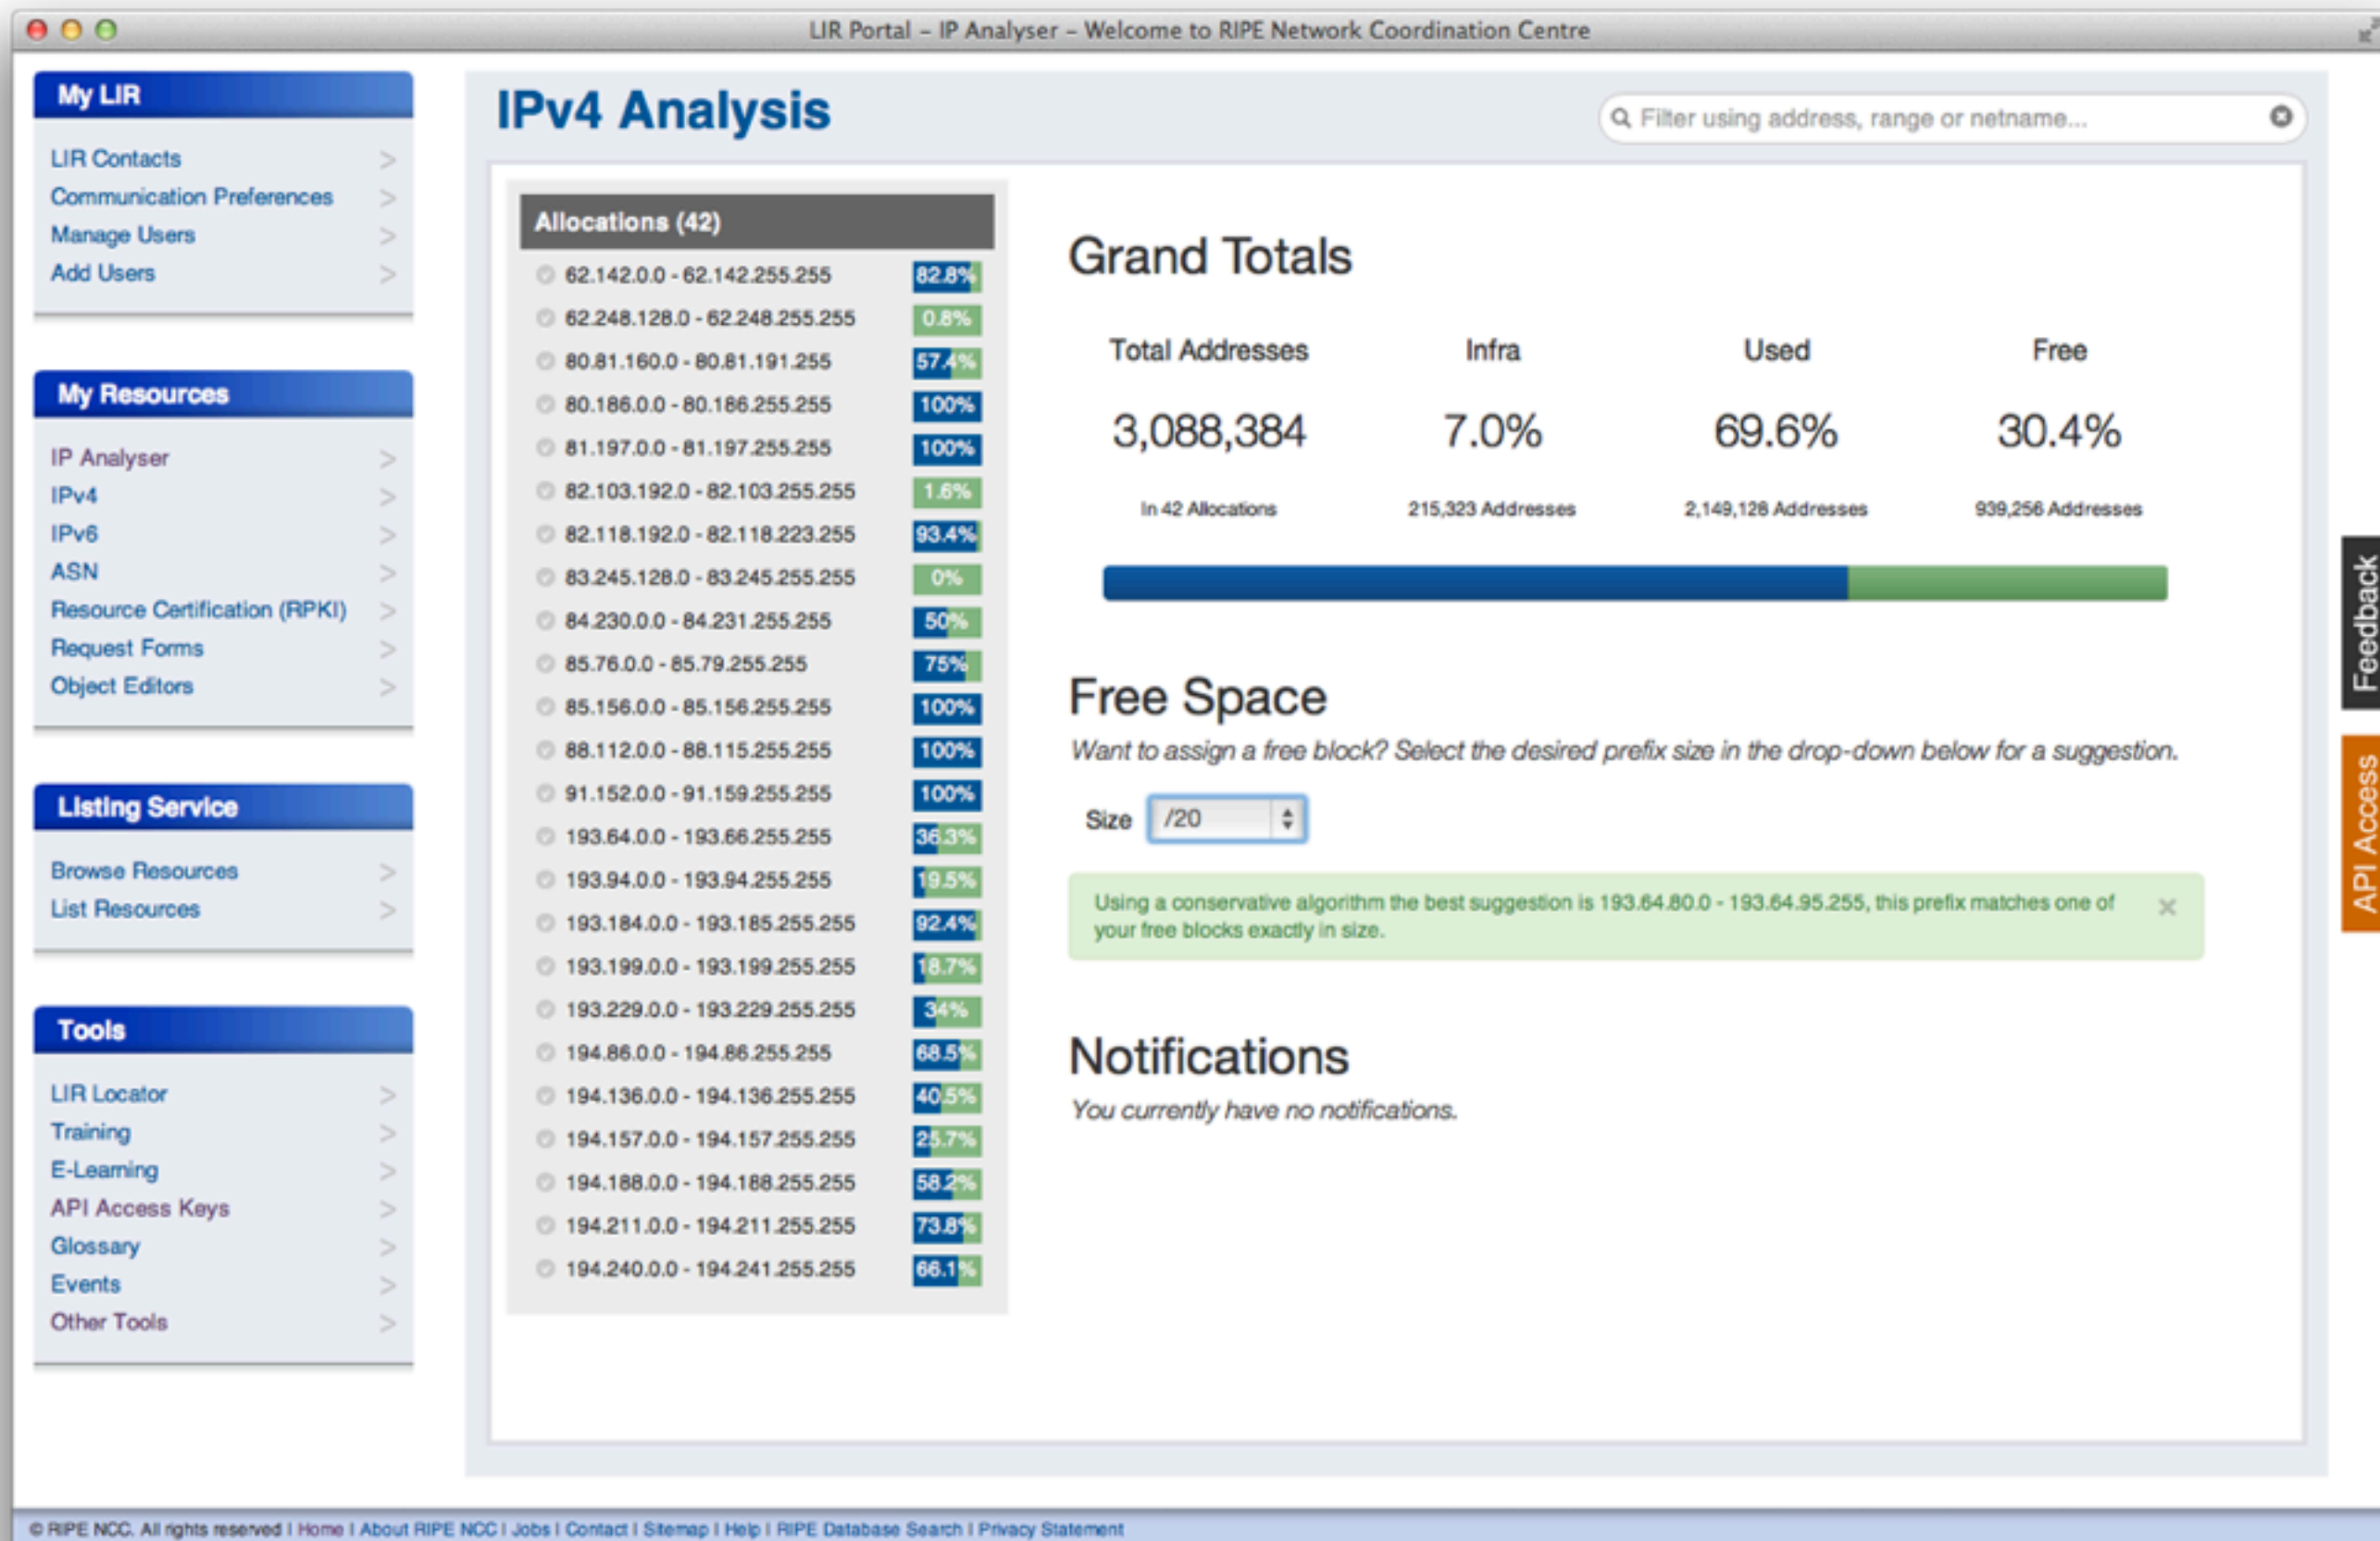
LIR Portal – IP Analyser – Welcome to RIPE Network Coordination Centre

My LIR
LIR Contacts >
Communication Preferences >
Manage Users >
Add Users >

My Resources
IP Analyser >
IPv4 >
IPv6 >
ASN >
Resource Certification (RPKI) >
Request Forms >
Object Editors >

Listing Service
Browse Resources >
List Resources >

Tools
LIR Locator >
Training >
E-Learning >
API Access Keys >
Glossary >
Events >
Other Tools >

IPv4 Analysis

Filter using address, range or netname...

Allocations (42)

| | |
|---|---|
| 62.142.0.0 - 62.142.255.255 | 82.8% |
| 62.248.128.0 - 62.248.255.255 | 0.8% |
| 80.81.160.0 - 80.81.191.255 | 57.4% |
| 80.186.0.0 - 80.186.255.255 | 100% |
| 81.197.0.0 - 81.197.255.255 | 100% |
| 82.103.192.0 - 82.103.255.255 | 1.6% |
| 82.118.192.0 - 82.118.223.255 | 93.4% |
| 83.245.128.0 - 83.245.255.255 | 0% |
| 84.230.0.0 - 84.231.255.255 | 50% |
| 85.76.0.0 - 85.79.255.255 | 75% |
| 85.156.0.0 - 85.156.255.255 | 100% |
| 88.112.0.0 - 88.115.255.255 | 100% |
| 91.152.0.0 - 91.159.255.255 | 100% |
| 193.64.0.0 - 193.66.255.255 | 36.3% |
| 193.94.0.0 - 193.94.255.255 | 19.5% |
| 193.184.0.0 - 193.185.255.255 | 92.4% |
| 193.199.0.0 - 193.199.255.255 | 18.7% |
| 193.229.0.0 - 193.229.255.255 | 34% |
| 194.86.0.0 - 194.86.255.255 | 68.5% |
| 194.136.0.0 - 194.136.255.255 | 40.5% |
| 194.157.0.0 - 194.157.255.255 | 25.7% |
| 194.188.0.0 - 194.188.255.255 | 58.2% |
| 194.211.0.0 - 194.211.255.255 | 73.8% |
| 194.240.0.0 - 194.241.255.255 | 66.1% |

Grand Totals

| Total Addresses | Infra | Used | Free |
|---|---|---|---|
| 3,088,384 | 7.0% | 69.6% | 30.4% |
| In 42 Allocations | 215,323 Addresses | 2,149,128 Addresses | 939,256 Addresses |

Free Space
Want to assign a free block? Select the desired prefix size in the drop-down below for a suggestion.

Size /20

Using a conservative algorithm the best suggestion is 193.64.80.0 - 193.64.95.255, this prefix matches one of your free blocks exactly in size. ×

Notifications
You currently have no notifications.

Feedback
API Access

© RIPE NCC. All rights reserved | Home | About RIPE NCC | Jobs | Contact | Sitemap | Help | RIPE Database Search | Privacy Statement